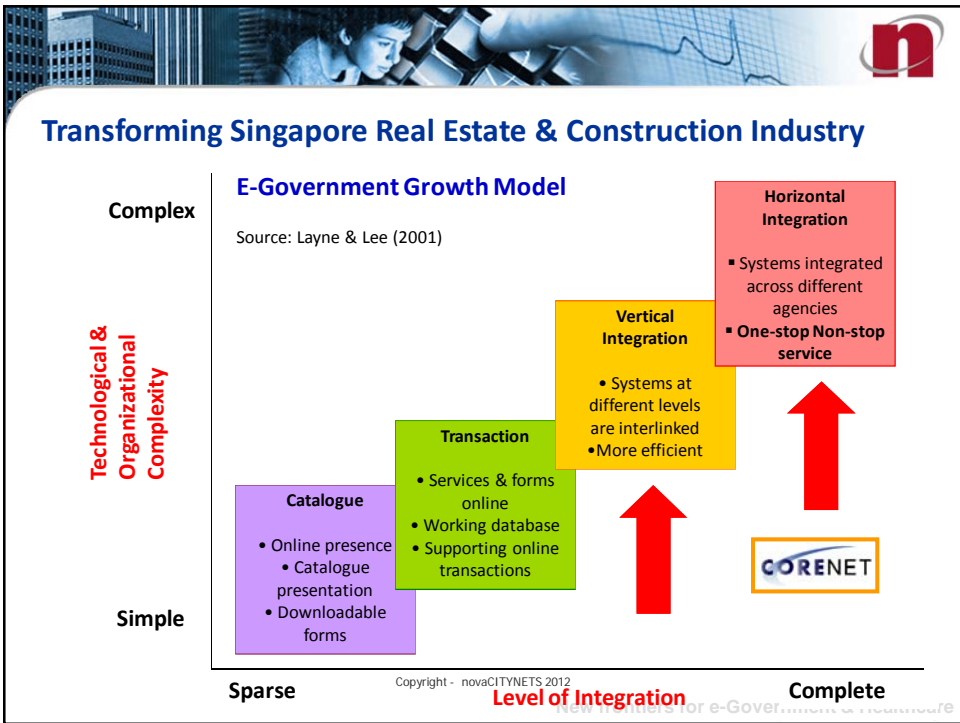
Transforming Singapore Real Estate & Construction Industry

E-Government Growth Model

Source: Layne & Lee (2001)

Complex

Simple

Technological & Organizational Complexity

Catalogue
• Online presence
• Catalogue presentation
• Downloadable forms

Transaction
• Services & forms online
• Working database
• Supporting online transactions

Vertical Integration
• Systems at different levels are interlinked
•More efficient

Horizontal Integration
▪ Systems integrated across different agencies
▪ One-stop Non-stop service

CORENET

Sparse

Level of Integration

Complete

Copyright - novaCITYNETS 2012

New frontiers for e-Gover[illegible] & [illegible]are